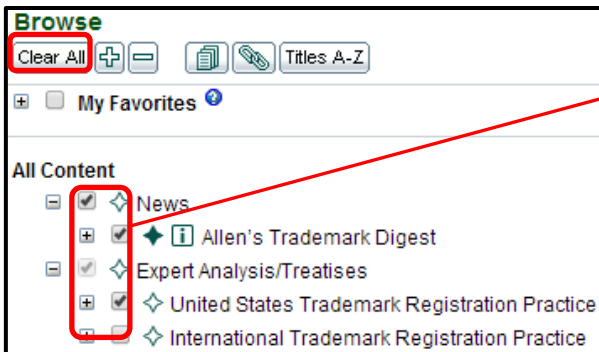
Browse

Clear All

Titles A-Z

My Favorites

All Content

News

Allen's Trademark Digest

Expert Analysis/Treatises

United States Trademark Registration Practice

International Trademark Registration Practice